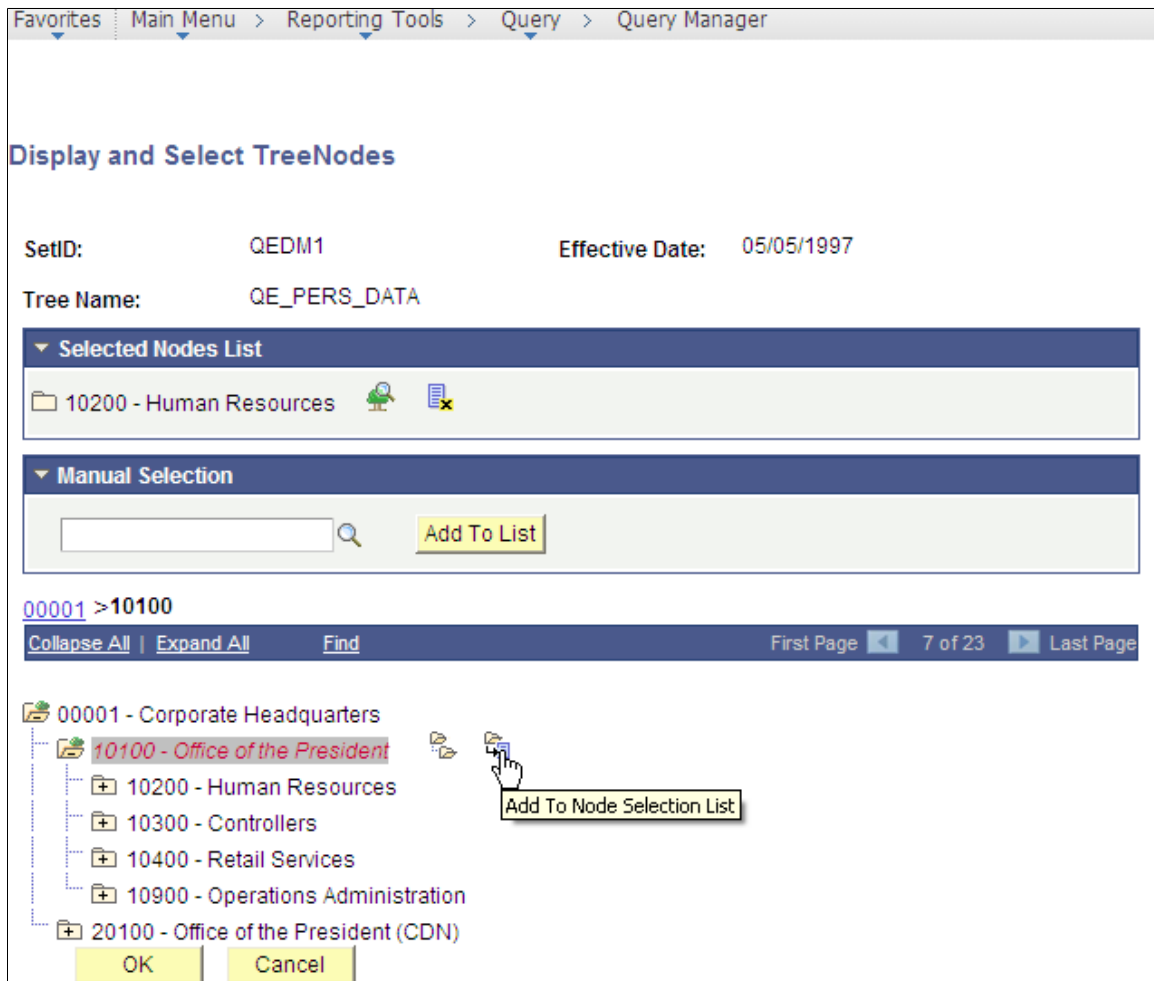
Favorites | Main Menu > Reporting Tools > Query > Query Manager

Display and Select TreeNodes

SetID: QEDM1 Effective Date: 05/05/1997

Tree Name: QE_PERS_DATA

Selected Nodes List

10200 - Human Resources

Manual Selection

Add To List

00001 >10100

Collapse All | Expand All Find First Page 7 of 23 Last Page

00001 - Corporate Headquarters
10100 - Office of the President
Add To Node Selection List
10200 - Human Resources
10300 - Controllers
10400 - Retail Services
10900 - Operations Administration
20100 - Office of the President (CDN)

OK Cancel